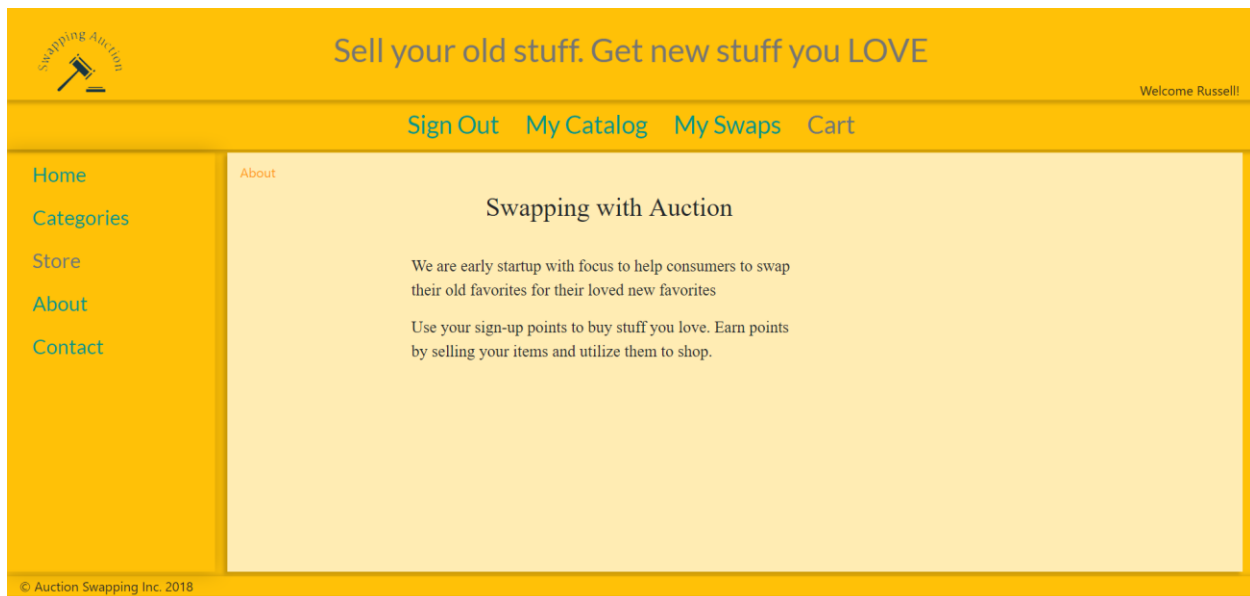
Swapping Auction

Sell your old stuff. Get new stuff you LOVE

Welcome Russell!

Sign Out My Catalog My Swaps Cart

Home

Categories

Store

About

Contact

About

Swapping with Auction

We are early startup with focus to help consumers to swap their old favorites for their loved new favorites

Use your sign-up points to buy stuff you love. Earn points by selling your items and utilize them to shop.

© Auction Swapping Inc. 2018